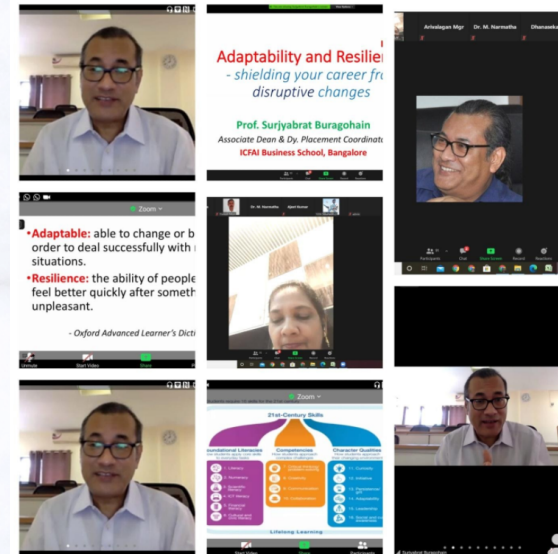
Adaptability and Resilie
- shielding your career fr
disruptive changes

Prof. Surjyabrat Buragohain
Associate Dean & Dy. Placement Coordinat
ICFAI Business School, Bangalore

Arivalagan Mgr
Dr. M. Narmatha
Dhanasek

Zoom

•Adaptable: able to change or b order to deal successfully with situations.
•Resilience: the ability of people feel better quickly after someth unpleasant.

- Oxford Advanced Learner's Dicti

Unmute
Start Video
Share

Participants
Chat
Share Screen
Record
Reactions

Zoom

21st-Century Skills
oundational Literacies
Competencies
Character Qualities
Lifelong Learning

Start Video
Participants

Surjyabrat Buragohain